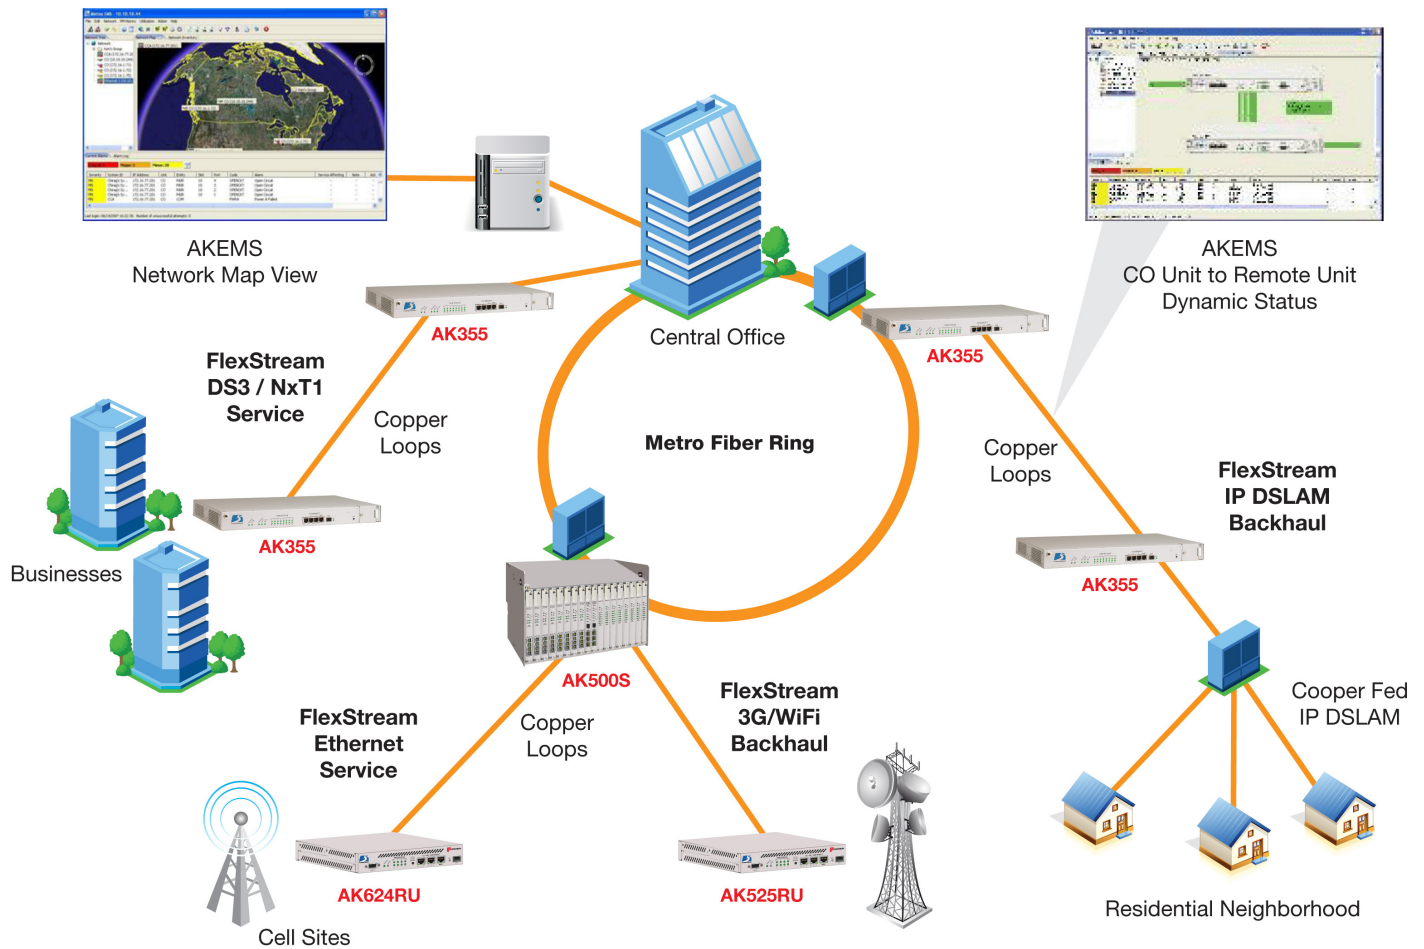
AKEMS
Network Map View

AKEMS
CO Unit to Remote Unit
Dynamic Status

Central Office

AK355

AK355

FlexStream
DS3 / NxT1
Service

Copper
Loops

Metro Fiber Ring

Copper
Loops

FlexStream
IP DSLAM
Backhaul

AK355

Businesses

AK355

AK500S

FlexStream
Ethernet
Service

Copper
Loops

FlexStream
3G/WiFi
Backhaul

Cooper Fed
IP DSLAM

AK624RU

AK525RU

Cell Sites

Residential Neighborhood